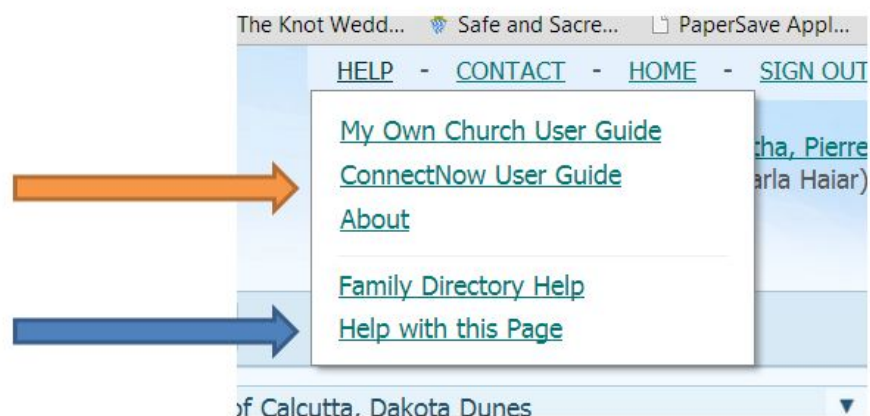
The Knot Wedd... Safe and Sacre... PaperSave Appl...

HELP - CONTACT - HOME - SIGN OUT

My Own Church User Guide
ConnectNow User Guide
About

Family Directory Help
Help with this Page

tha, Pierre
arla Haiar)

of Calcutta, Dakota Dunes